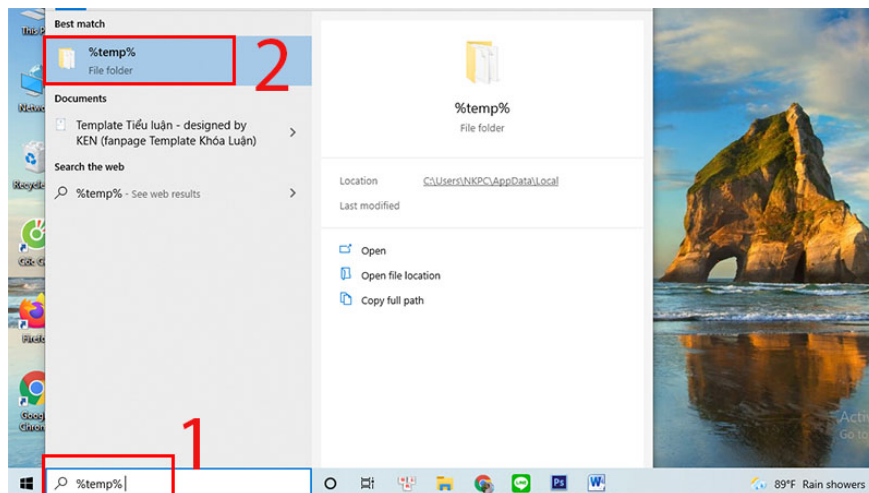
This PC

Network

Recycle Bin

Góc Gi

Firefox

Google Chrome

Best match

%temp%
File folder

2

Documents

Template Tiểu luận - designed by KEN (fanpage Template Khóa Luận)

Search the web

%temp% - See web results

%temp%
File folder

Location C:\Users\NKPC\AppData\Local

Last modified

Open

Open file location

Copy full path

Activ
Go to

1

%temp%

89°F Rain showers